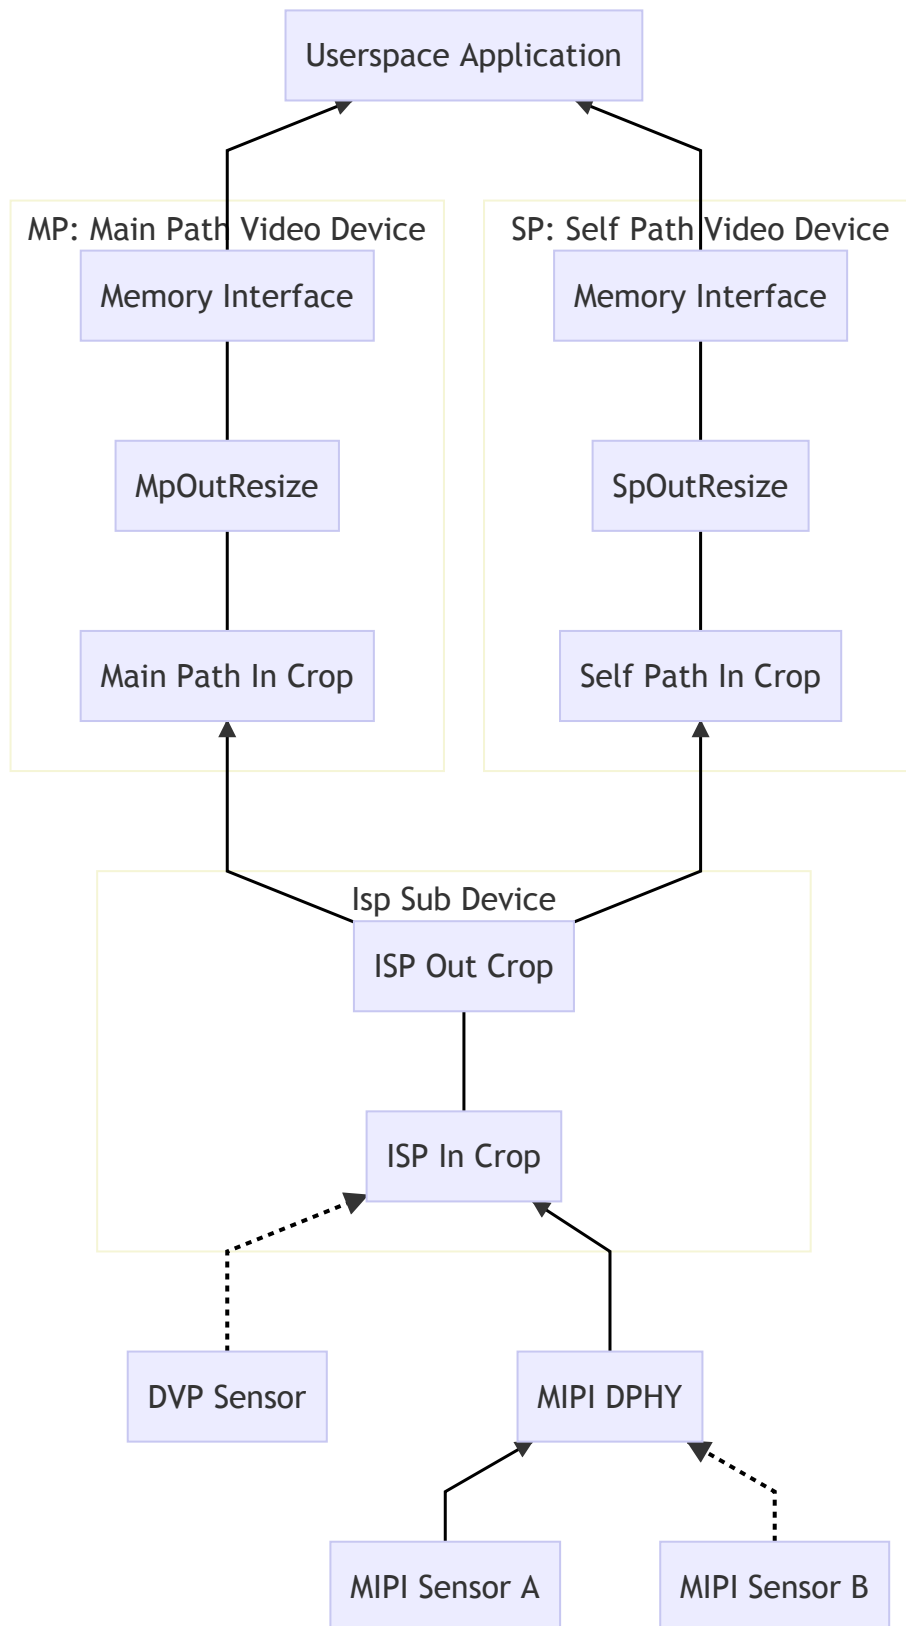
Userspace Application

MP: Main Path Video Device

Memory Interface

MpOutResize

Main Path In Crop

SP: Self Path Video Device

Memory Interface

SpOutResize

Self Path In Crop

Isp Sub Device

ISP Out Crop

ISP In Crop

DVP Sensor

MIPI DPHY

MIPI Sensor A

MIPI Sensor B